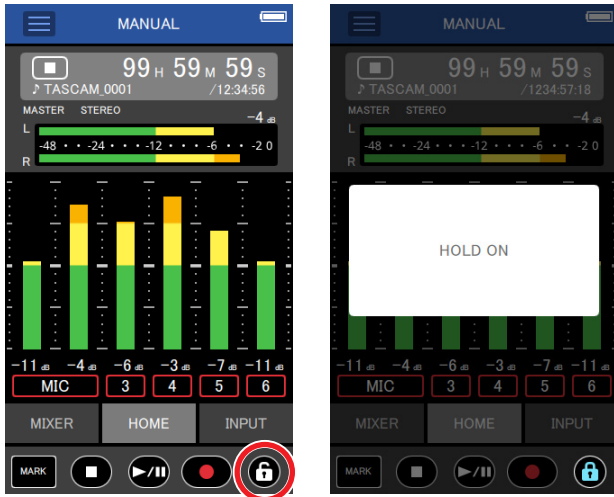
MANUAL

99 H 59 M 59 S

♪ TASCAM_0001 /12:34:56

MASTER STEREO

L

R

-4 dB

-48 -24 -12 -6 -2 0

-11 dB -4 dB -6 dB -3 dB -7 dB -11 dB

MIC 3 4 5 6

MIXER HOME INPUT

MARK

MANUAL

99 H 59 M 59 S

♪ TASCAM_0001 /1234:57:18

MASTER STEREO

L

R

-4 dB

-48 -24 -12 -6 -2 0

HOLD ON

-11 dB -4 dB -6 dB -3 dB -7 dB -11 dB

MIC 3 4 5 6

MIXER HOME INPUT

MARK